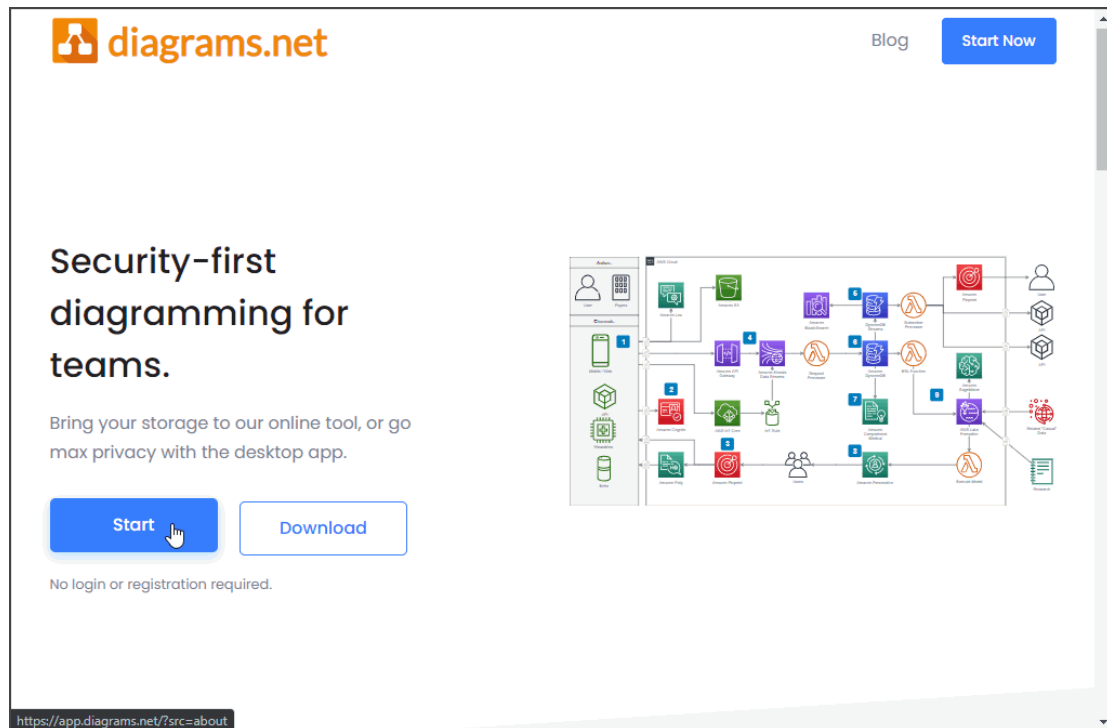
diagrams.net

Blog

Start Now

Security-first diagramming for teams.

Bring your storage to our online tool, or go max privacy with the desktop app.

Start

Download

No login or registration required.

https://app.diagrams.net/?src=about